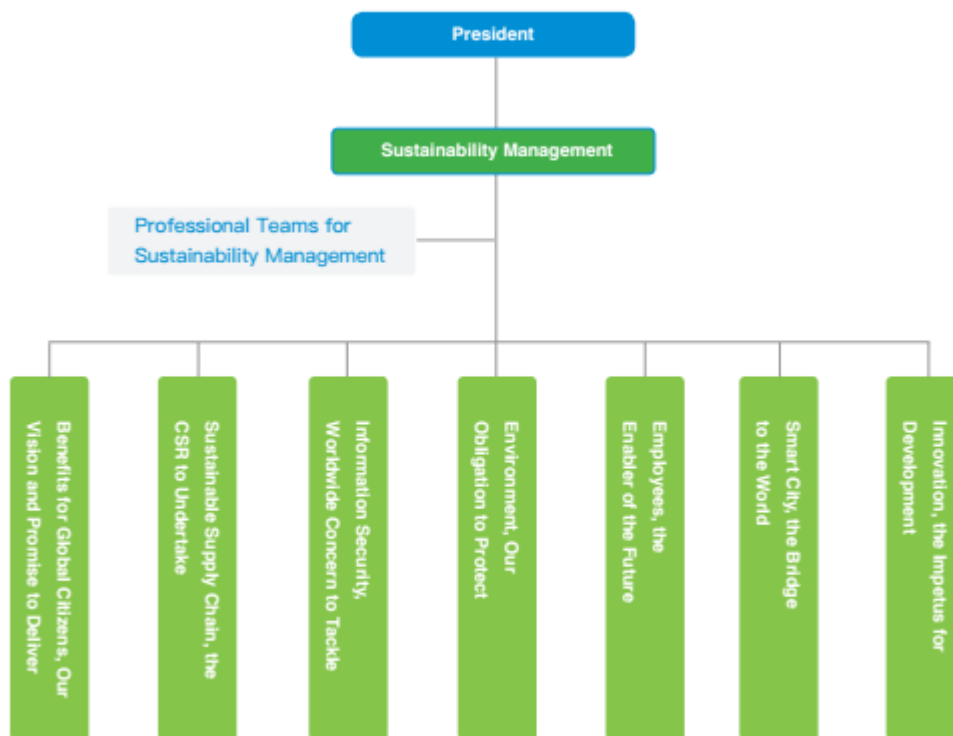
President

Sustainability Management

Professional Teams for Sustainability Management

Benefits for Global Citizens, Our Vision and Promise to Deliver

Sustainable Supply Chain, the CSR to Undertake

Information Security, Worldwide Concern to Tackle

Environment, Our Obligation to Protect

Employees, the Enabler of the Future

Smart City, the Bridge to the World

Innovation, the Impetus for Development